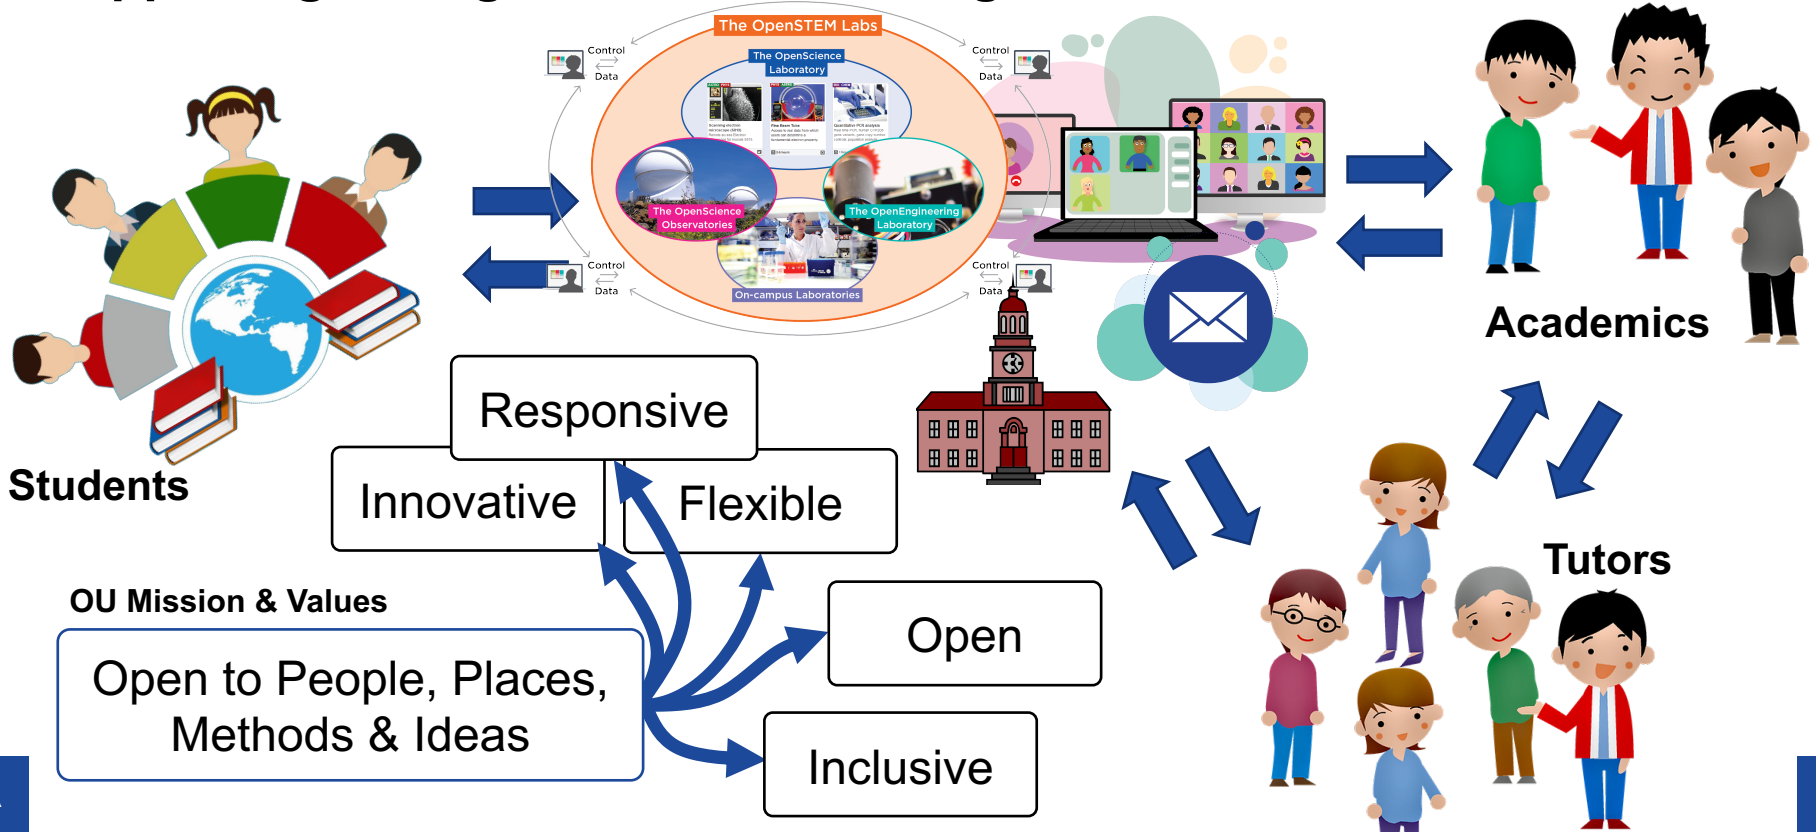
The OpenSTEM Labs

The OpenScience Laboratory

The OpenScience Observatories

The OpenEngineering Laboratory

On-campus Laboratories

Control
Data

Control
Data

Control
Data

Control
Data

Students

Academics

Tutors

Responsive

Innovative

Flexible

Open

Inclusive

OU Mission & Values

Open to People, Places, Methods & Ideas